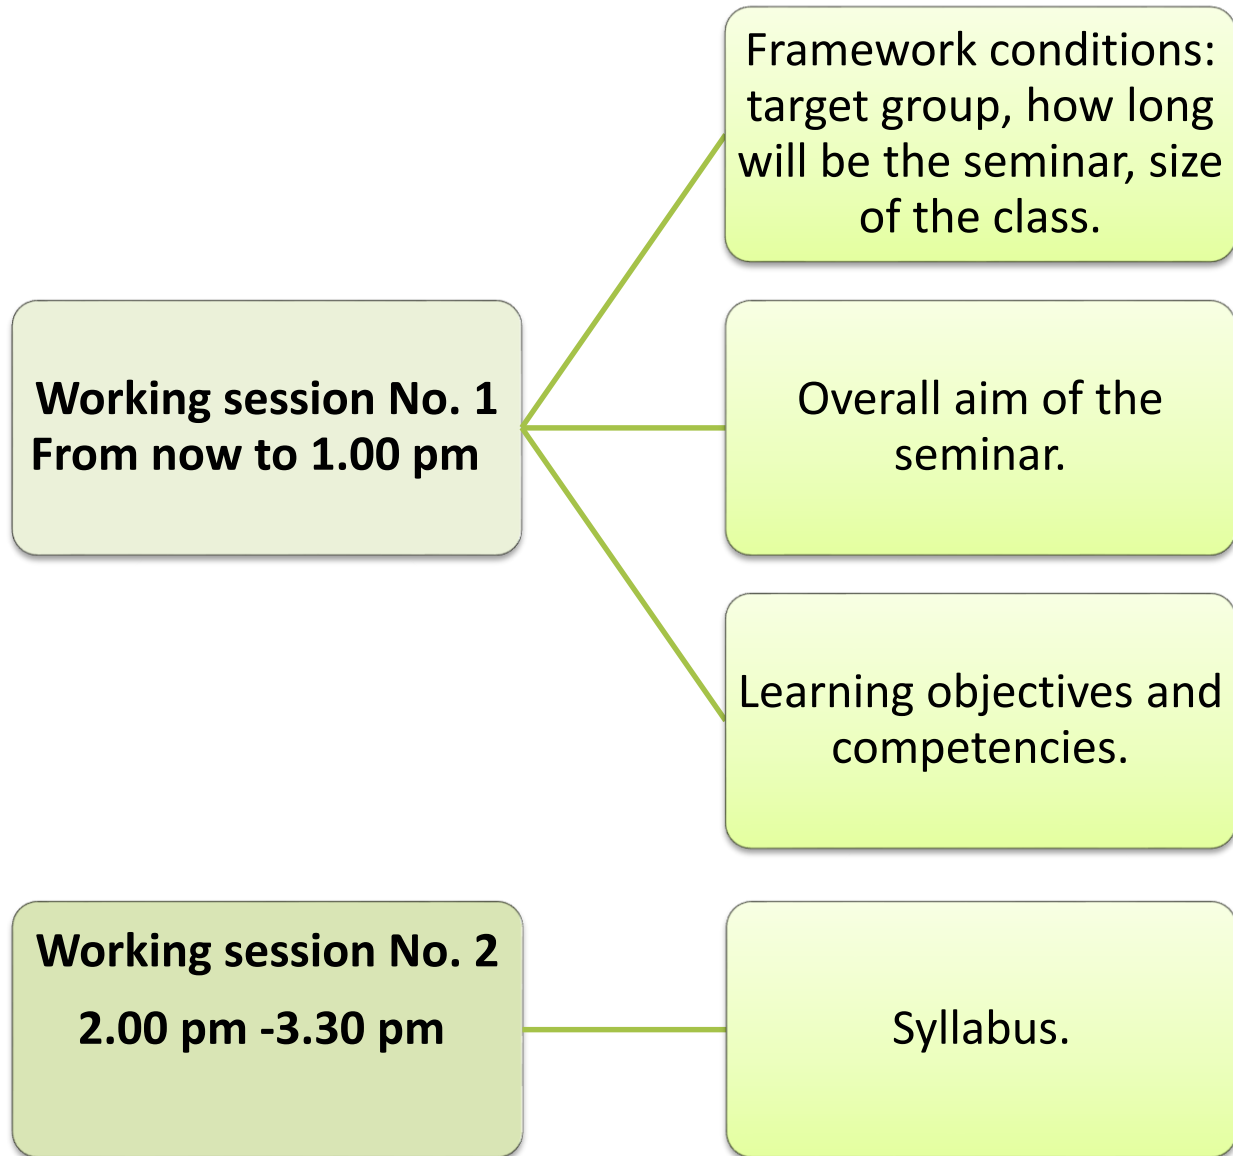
Working session No. 1
From now to 1.00 pm

Framework conditions: target group, how long will be the seminar, size of the class.

Overall aim of the seminar.

Learning objectives and competencies.

Working session No. 2
2.00 pm -3.30 pm

Syllabus.